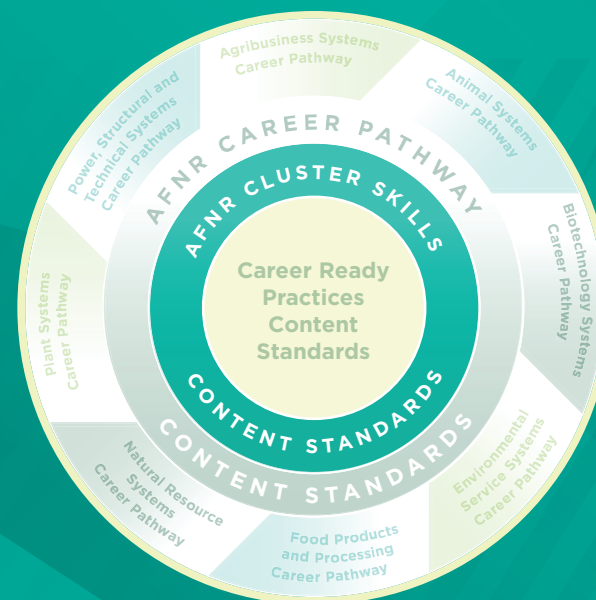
Agribusiness Systems Career Pathway

Animal Systems Career Pathway

Biotechnology Systems Career Pathway

Environmental Service Systems Career Pathway

Food Products and Processing Career Pathway

Natural Resource Systems Career Pathway

Plant Systems Career Pathway

Power, Structural and Technical Systems Career Pathway

AFNR CAREER PATHWAY

AFNR CLUSTER SKILLS

Career Ready Practices Content Standards

CONTENT STANDARDS

CONTENT STANDARDS